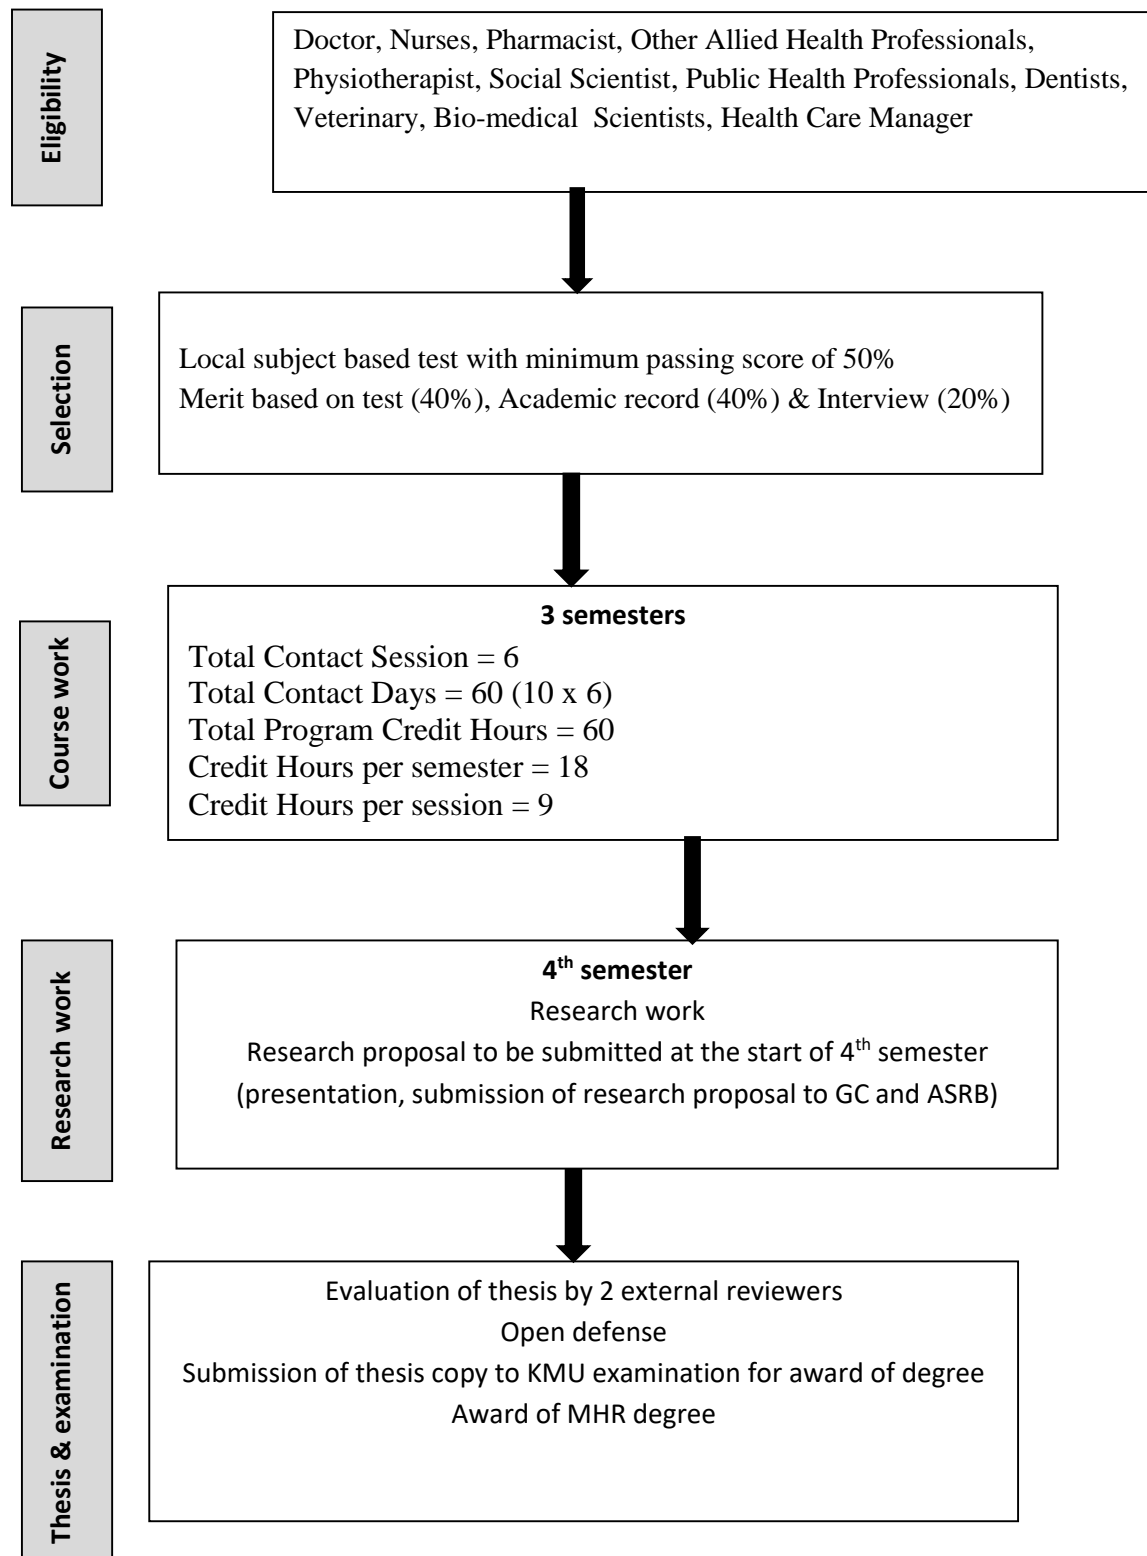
Eligibility

Doctor, Nurses, Pharmacist, Other Allied Health Professionals, Physiotherapist, Social Scientist, Public Health Professionals, Dentists, Veterinary, Bio-medical Scientists, Health Care Manager

Selection

Local subject based test with minimum passing score of 50%
Merit based on test (40%), Academic record (40%) & Interview (20%)

Course work

**3 semesters**
Total Contact Session = 6
Total Contact Days = 60 (10 x 6)
Total Program Credit Hours = 60
Credit Hours per semester = 18
Credit Hours per session = 9

Research work

**4$^{th}$ semester**
Research work
Research proposal to be submitted at the start of 4$^{th}$ semester
(presentation, submission of research proposal to GC and ASRB)

Thesis & examination

Evaluation of thesis by 2 external reviewers
Open defense
Submission of thesis copy to KMU examination for award of degree
Award of MHR degree